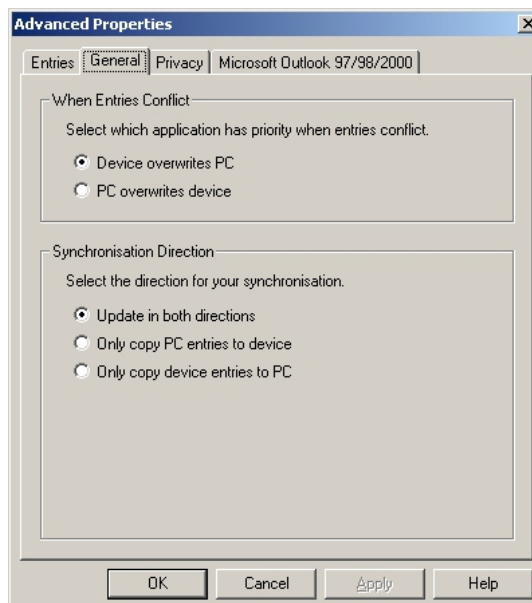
Advanced Properties

Entries | General | Privacy | Microsoft Outlook 97/98/2000

When Entries Conflict

Select which application has priority when entries conflict.

Device overwrites PC

PC overwrites device

Synchronisation Direction

Select the direction for your synchronisation.

Update in both directions

Only copy PC entries to device

Only copy device entries to PC

OK | Cancel | Apply | Help